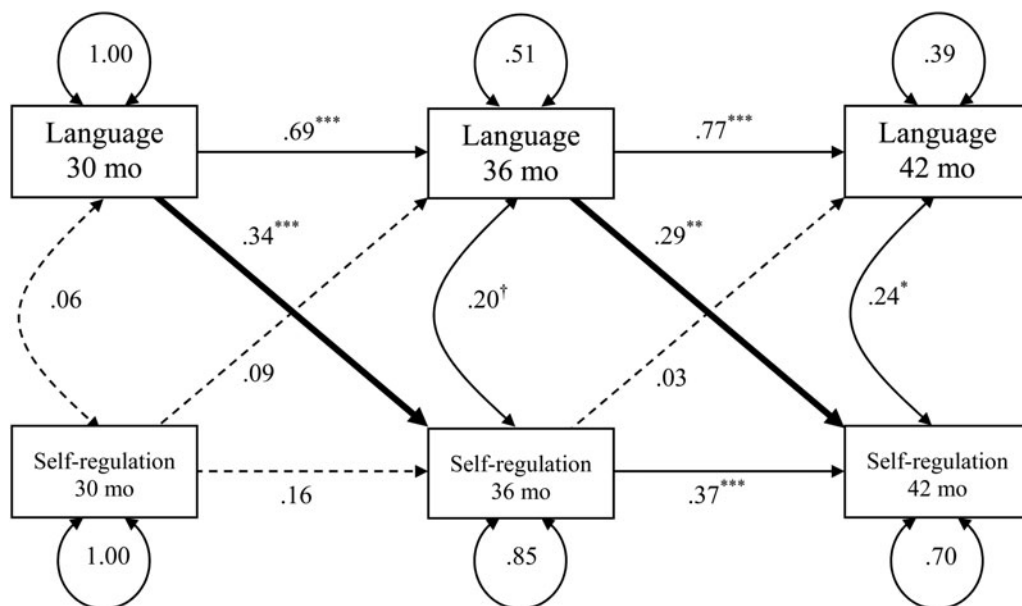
1.00

.51

.39

Language 30 mo

.69***

Language 36 mo

.77***

Language 42 mo

.34***

.29**

.06

.20†

.24*

.09

.03

Self-regulation 30 mo

.16

Self-regulation 36 mo

.37***

Self-regulation 42 mo

1.00

.85

.70